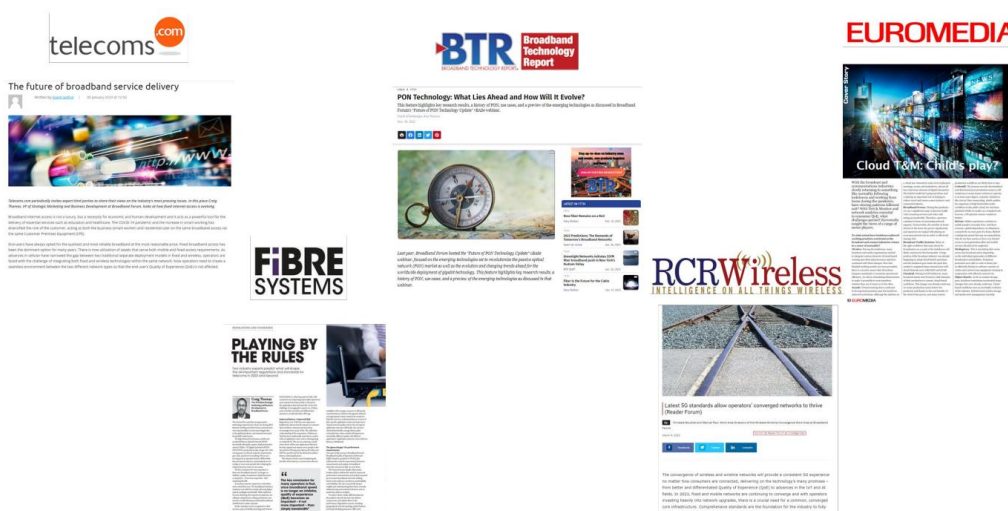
telecoms.com

The future of broadband service delivery

BTR Broadband Technology Report

PON Technology: What Lies Ahead and How Will It Evolve?

EUROMEDIA

Cloud T&M: Child's play?

FIBRE SYSTEMS

PLAYING BY THE RULES

RCRWireless
INTELLIGENCE ON ALL THINGS WIRELESS

Latest 5G standards allow operators' converged networks to thrive (Reader Forum)